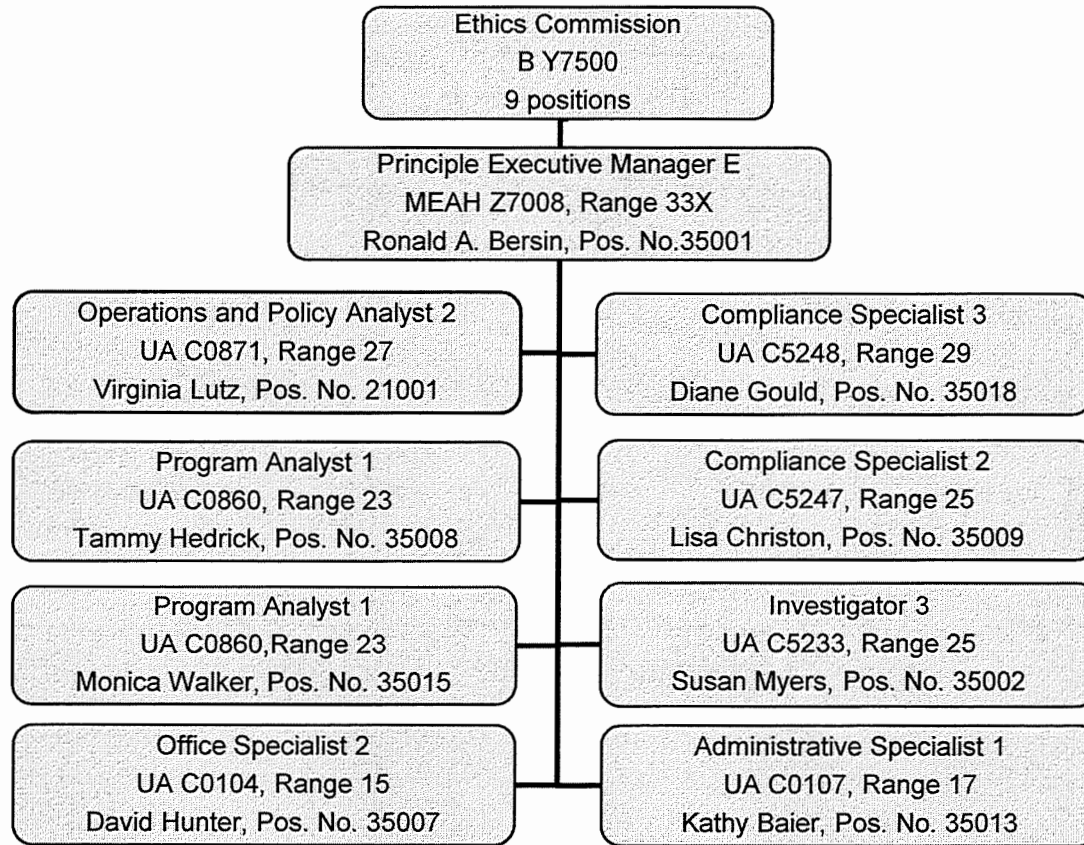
Ethics Commission
B Y7500
9 positions

Principle Executive Manager E
MEAH Z7008, Range 33X
Ronald A. Bersin, Pos. No.35001

Operations and Policy Analyst 2
UA C0871, Range 27
Virginia Lutz, Pos. No. 21001

Compliance Specialist 3
UA C5248, Range 29
Diane Gould, Pos. No. 35018

Program Analyst 1
UA C0860, Range 23
Tammy Hedrick, Pos. No. 35008

Compliance Specialist 2
UA C5247, Range 25
Lisa Christon, Pos. No. 35009

Program Analyst 1
UA C0860,Range 23
Monica Walker, Pos. No. 35015

Investigator 3
UA C5233, Range 25
Susan Myers, Pos. No. 35002

Office Specialist 2
UA C0104, Range 15
David Hunter, Pos. No. 35007

Administrative Specialist 1
UA C0107, Range 17
Kathy Baier, Pos. No. 35013